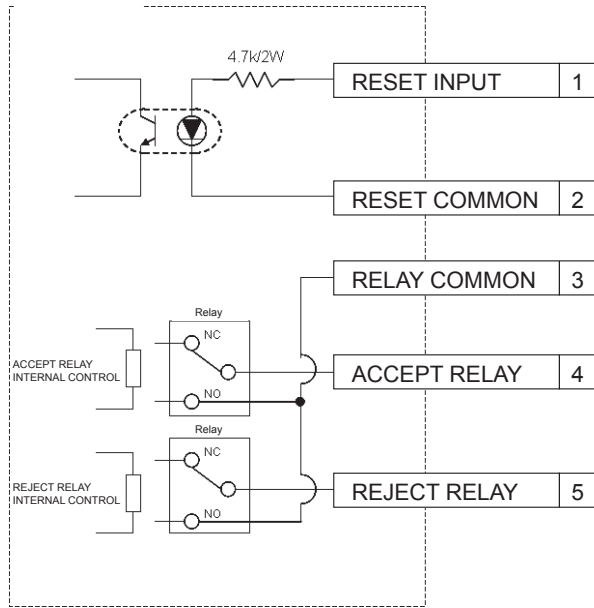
4.7k/2W

| RESET INPUT | 1 |
|---|---|
| RESET COMMON | 2 |
| RELAY COMMON | 3 |
| ACCEPT RELAY | 4 |
| REJECT RELAY | 5 |

Relay
NC
NO
ACCEPT RELAY INTERNAL CONTROL

Relay
NC
NO
REJECT RELAY INTERNAL CONTROL